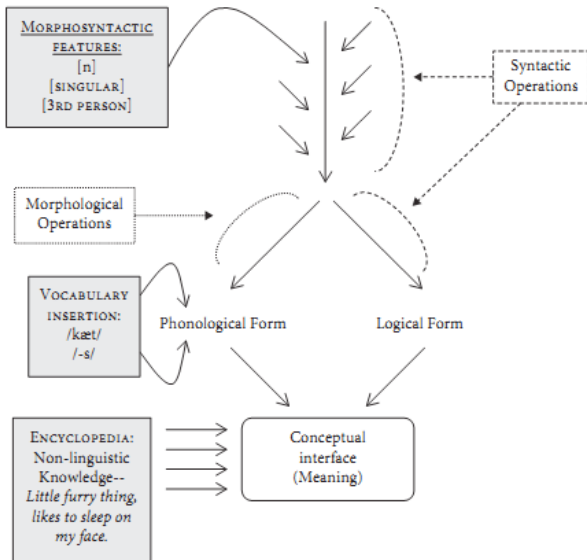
Morphosyntactic features:
[n]
[singular]
[3rd person]

Syntactic Operations

Morphological Operations

Vocabulary insertion:
/kæt/
/-s/

Phonological Form

Logical Form

Encyclopedia:
Non-linguistic Knowledge--
*Little furry thing, likes to sleep on my face.*

Conceptual interface (Meaning)